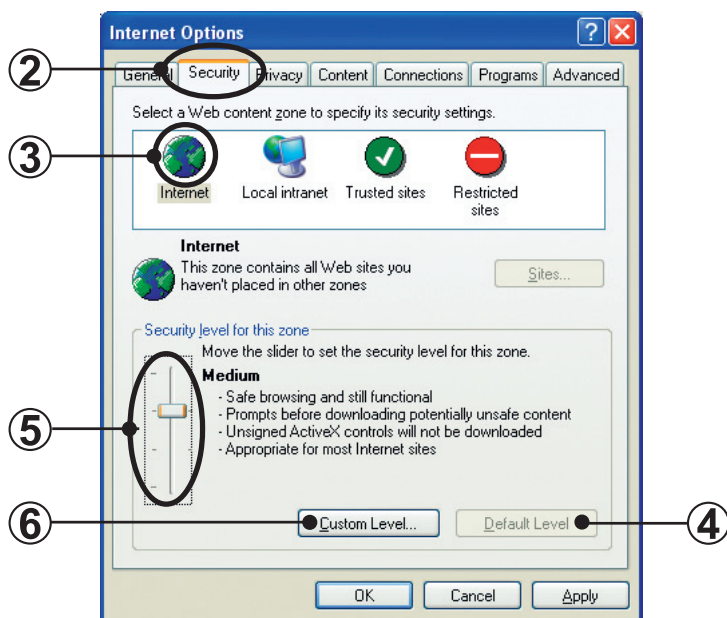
Internet Options

②

General | Security | Privacy | Content | Connections | Programs | Advanced

Select a Web content zone to specify its security settings.

③

Internet
Local intranet
Trusted sites
Restricted sites

Internet
This zone contains all Web sites you haven't placed in other zones

Sites...

Security level for this zone

Move the slider to set the security level for this zone.

Medium

- Safe browsing and still functional
- Prompts before downloading potentially unsafe content
- Unsigned ActiveX controls will not be downloaded
- Appropriate for most Internet sites

⑤

⑥

Custom Level...

Default Level

④

OK

Cancel

Apply